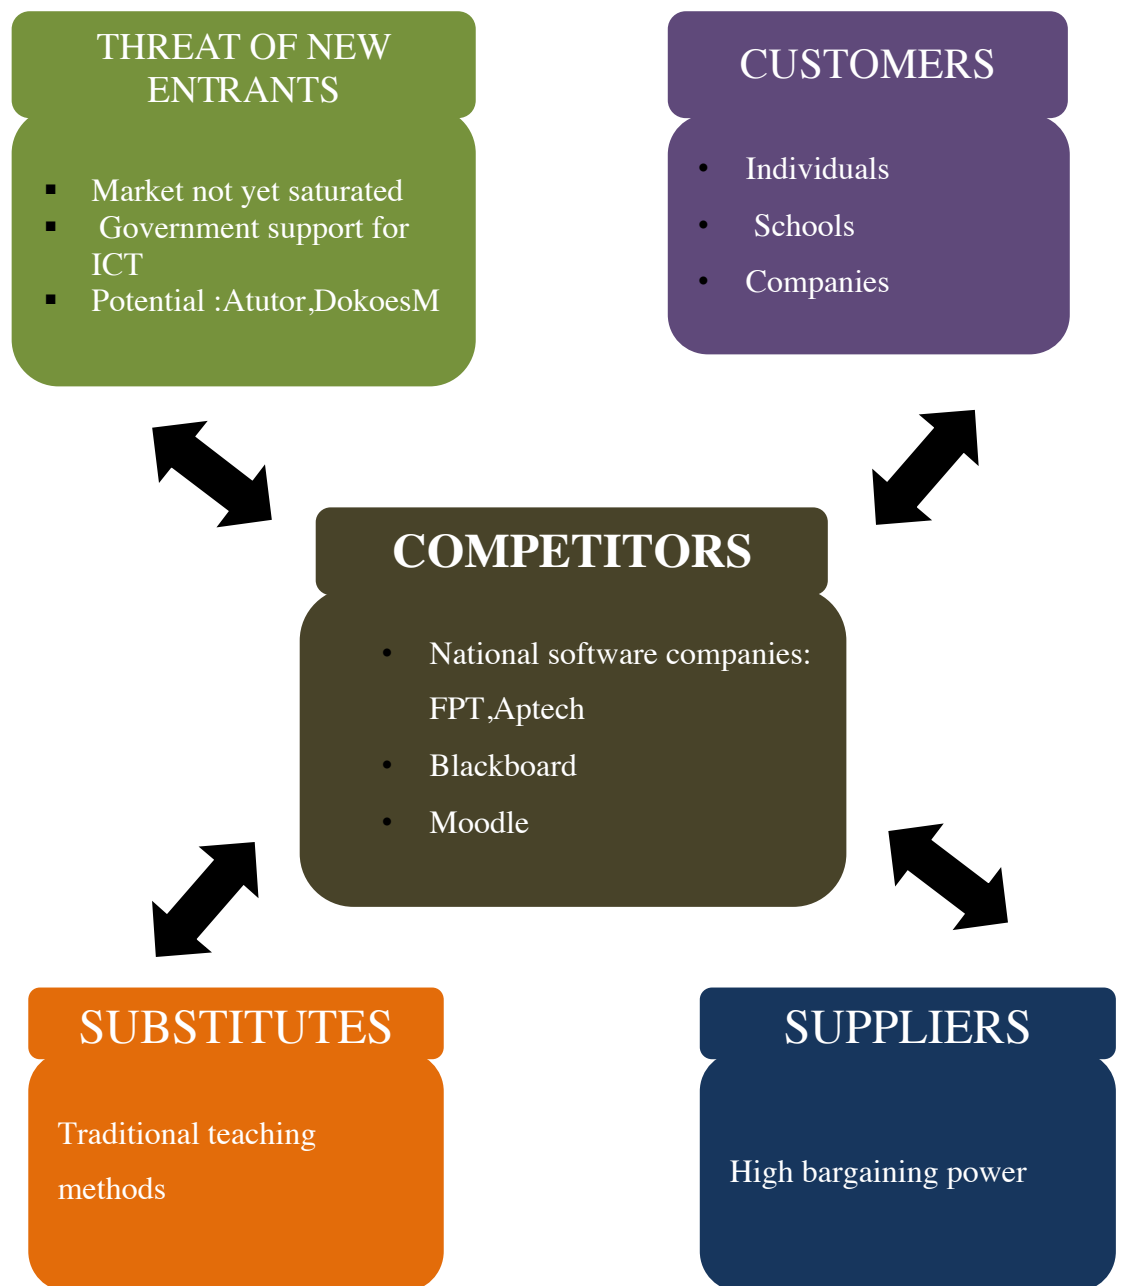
THREAT OF NEW ENTRANTS

- Market not yet saturated
- Government support for ICT
- Potential :Atutor,DokoesM

CUSTOMERS

- Individuals
- Schools
- Companies

COMPETITORS

- National software companies: FPT,Aptech
- Blackboard
- Moodle

SUBSTITUTES

Traditional teaching methods

SUPPLIERS

High bargaining power